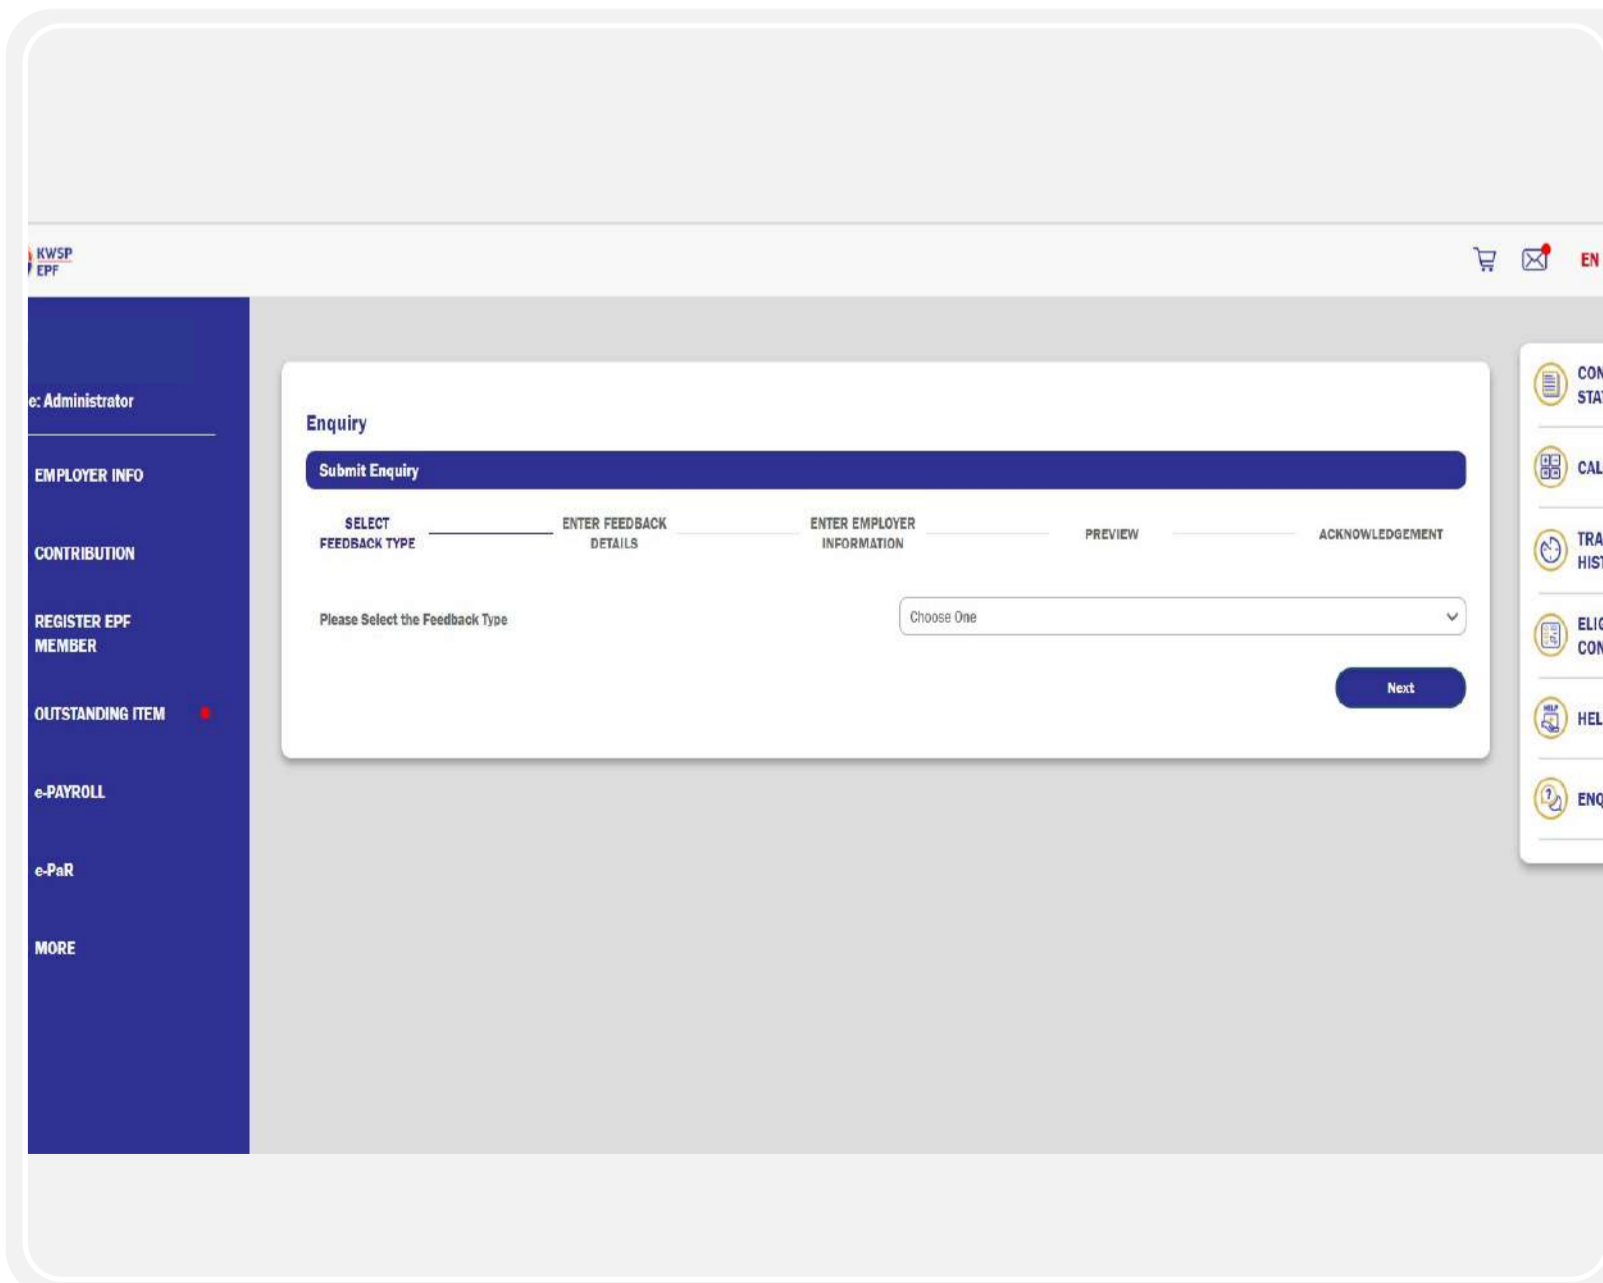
KWSP
EPF

EN

e: Administrator

EMPLOYER INFO

CONTRIBUTION

REGISTER EPF MEMBER

OUTSTANDING ITEM

e-PAYROLL

e-PaR

MORE

Enquiry

Submit Enquiry

SELECT FEEDBACK TYPE

ENTER FEEDBACK DETAILS

ENTER EMPLOYER INFORMATION

PREVIEW

ACKNOWLEDGEMENT

Please Select the Feedback Type

Choose One

Next

CON
STA

CAL

TRA
HIS

ELI
CON

HEL

ENQ